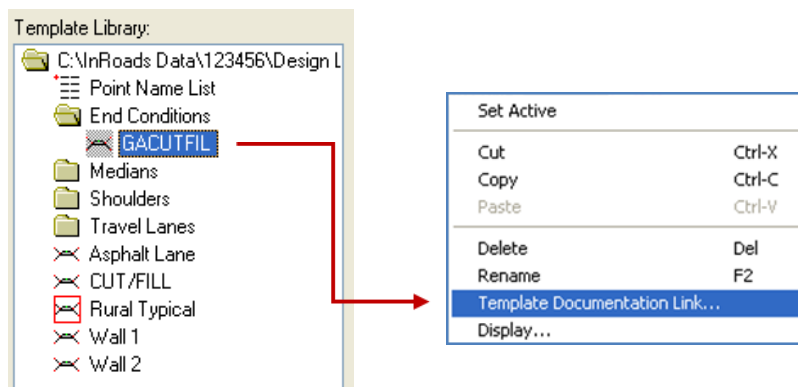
Template Library:

C:\InRoads Data\123456\Design L
Point Name List
End Conditions
GACUTFIL
Medians
Shoulders
Travel Lanes
Asphalt Lane
CUT/FILL
Rural Typical
Wall 1
Wall 2

| | |
|---|---|
| Set Active | |
| Cut | Ctrl-X |
| Copy | Ctrl-C |
| Paste | Ctrl-V |
| Delete | Del |
| Rename | F2 |
| Template Documentation Link... | |
| Display... | |